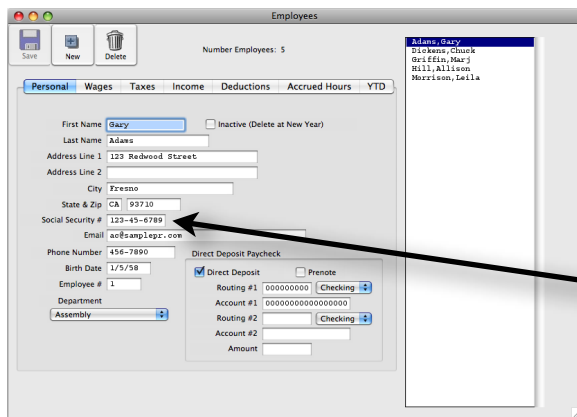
Employees

Save New Delete

Number Employees: 5

Adams,Gary
Dickens,Chuck
Griffin,Marj
Hill,Allison
Morrison,Leila

Personal | Wages | Taxes | Income | Deductions | Accrued Hours | YTD

First Name Gary
Inactive (Delete at New Year)
Last Name Adams
Address Line 1 123 Redwood Street
Address Line 2
City Fresno
State & Zip CA 93710
Social Security # 123-45-6789
Email ac@samplepr.com
Phone Number 456-7890
Birth Date 1/5/58
Employee # 1
Department
Assembly

Direct Deposit Paycheck
Direct Deposit
Prenote
Routing #1 000000000 Checking
Account #1 00000000000000000
Routing #2 Checking
Account #2
Amount